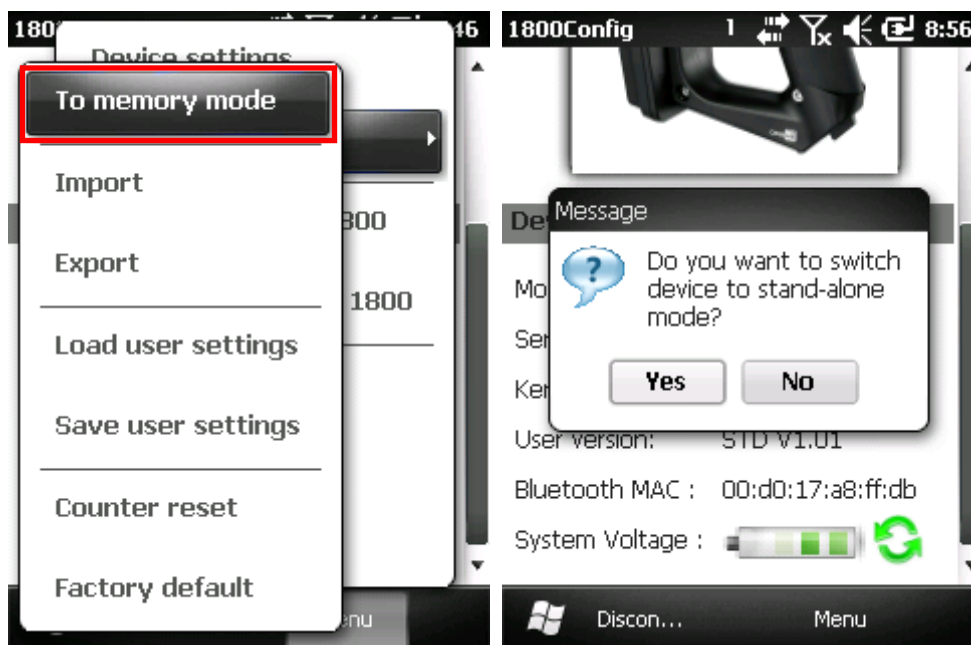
180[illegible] 46

Device settings

To memory mode

Import

Export

Load user settings

Save user settings

Counter reset

Factory default

300

1800

enu

1800Config 1 8:56

De

Mo

Ser

Ker

Message

Do you want to switch device to stand-alone mode?

Yes No

User version: STD V1.01

Bluetooth MAC : 00:d0:17:a8:ff:db

System Voltage :

Discon...

Menu